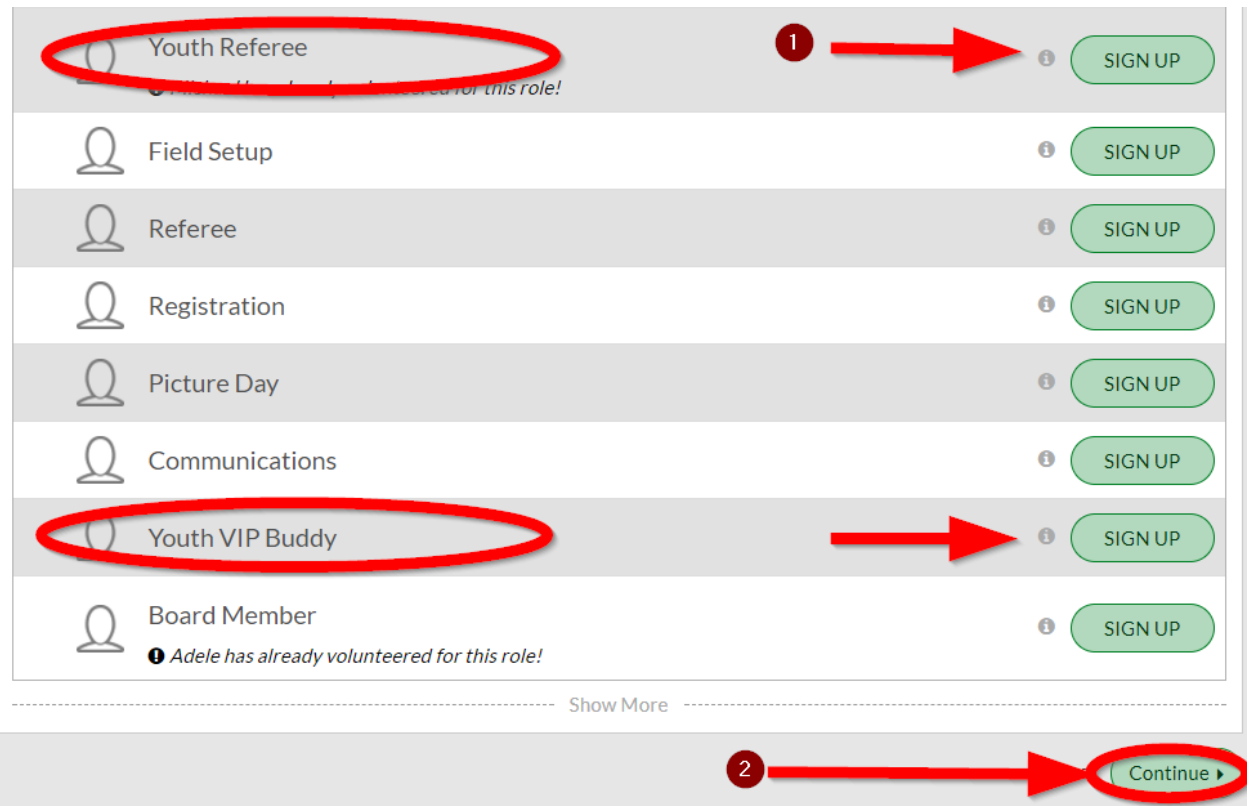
Youth Referee

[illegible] for this role!

1

SIGN UP

Field Setup

SIGN UP

Referee

SIGN UP

Registration

SIGN UP

Picture Day

SIGN UP

Communications

SIGN UP

Youth VIP Buddy

SIGN UP

Board Member

Adele has already volunteered for this role!

SIGN UP

Show More

2

Continue